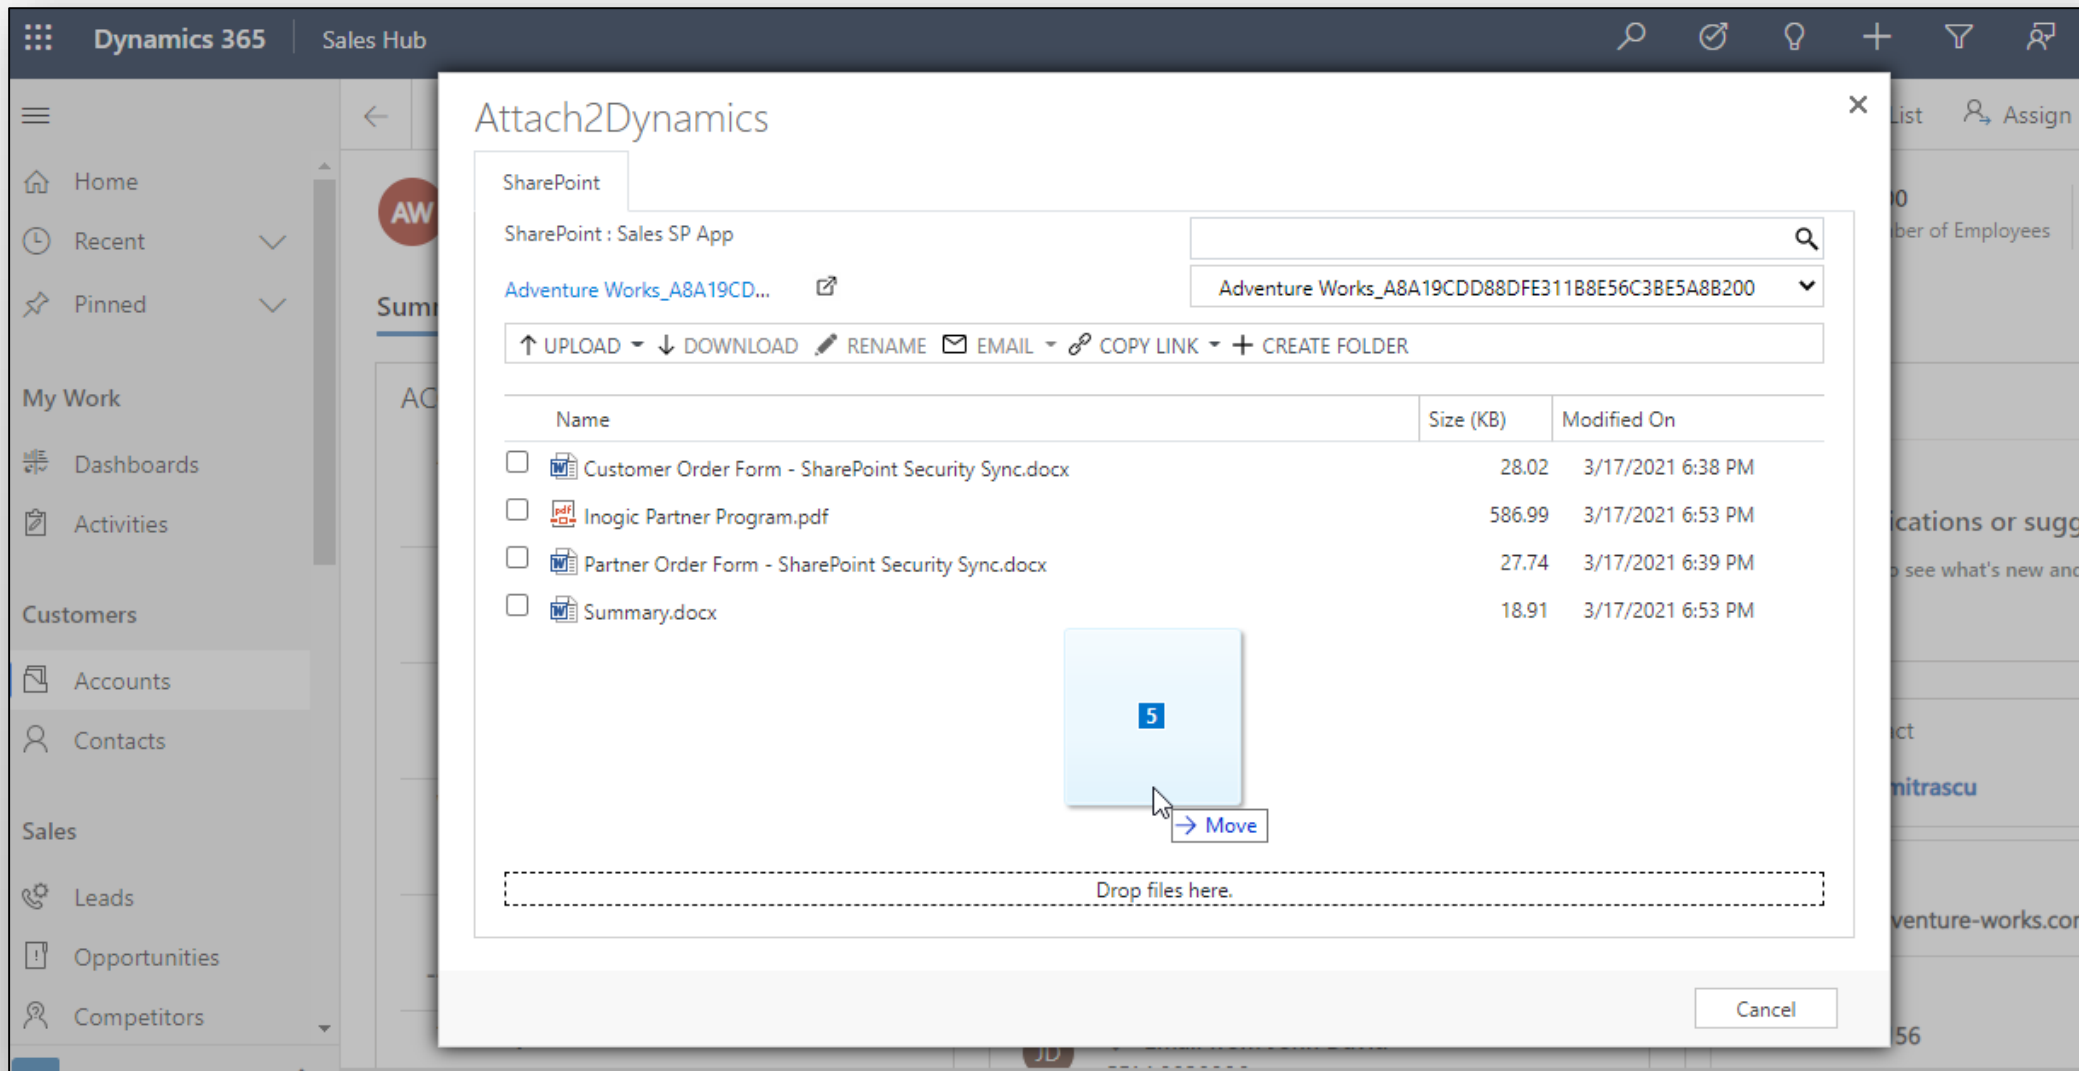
Dynamics 365 Sales Hub

Home
Recent
Pinned
My Work
Dashboards
Activities
Customers
Accounts
Contacts
Sales
Leads
Opportunities
Competitors

AW
Sum
AC

List
Assign
0
ber of Employees
ications or sugg
see what's new and
ct
mitrascu
venture-works.co
56
JD

Attach2Dynamics

SharePoint

SharePoint : Sales SP App

Adventure Works_A8A19CD...

Adventure Works_A8A19CDD88DFE311B8E56C3BE5A8B200

UPLOAD DOWNLOAD RENAME EMAIL COPY LINK CREATE FOLDER

| Name | Size (KB) | Modified On |
|---|---|---|
| Customer Order Form - SharePoint Security Sync.docx | 28.02 | 3/17/2021 6:38 PM |
| Inogic Partner Program.pdf | 586.99 | 3/17/2021 6:53 PM |
| Partner Order Form - SharePoint Security Sync.docx | 27.74 | 3/17/2021 6:39 PM |
| Summary.docx | 18.91 | 3/17/2021 6:53 PM |

5

Move

Drop files here.

Cancel